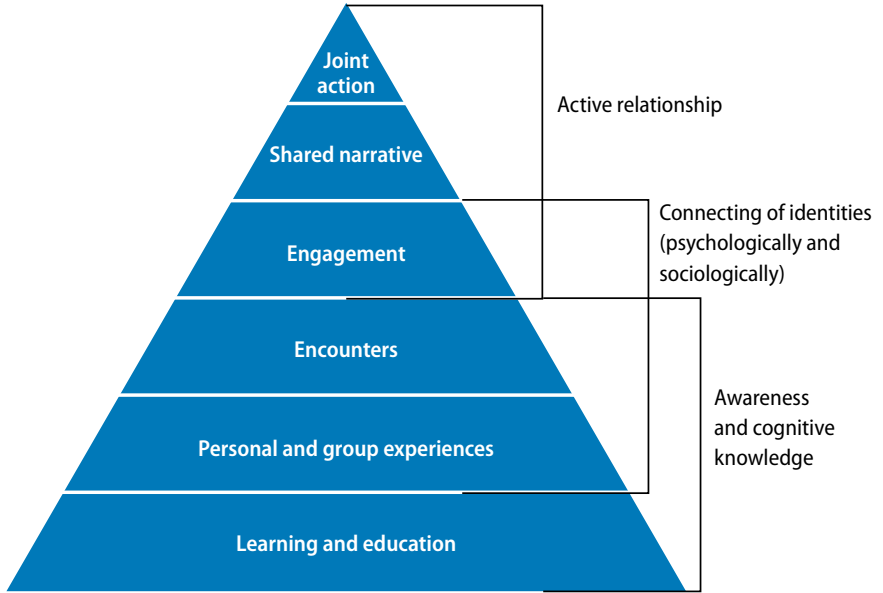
Joint action

Shared narrative

Engagement

Encounters

Personal and group experiences

Learning and education

Active relationship

Connecting of identities (psychologically and sociologically)

Awareness and cognitive knowledge